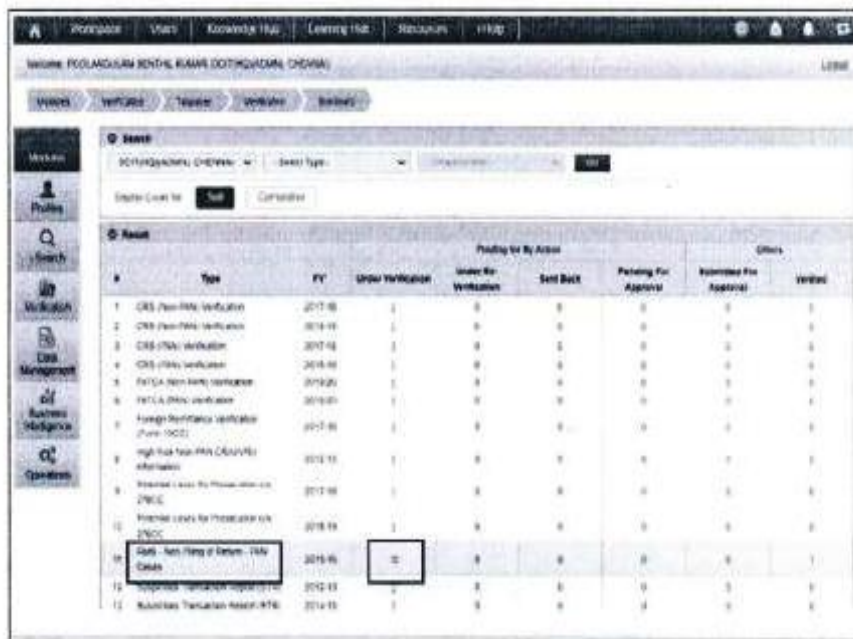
Workspace | Users | Knowledge Hub | Learning Hub | Resources | Help

Welcome: POOLANGULAM SENTHIL KUMAR DCIT(HQ)(ADMN), CHENNAI

Logout

Insights | Verification | Taxpayer | Verification | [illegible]

Modules

Profiles

Search

Verification

Case Management

Business Intelligence

Operations

Search

DCIT(HQ)(ADMN), CHENNAI | Select Type | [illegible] | Go

Display Count for: Self | Consolidated

Result

| # | Type | FY | Under Verification | Pending for My Action: Under Re-Verification | Sent Back | Pending For Approval | Others: Submitted For Approval | Verified |
|---|---|---|---|---|---|---|---|---|
| 1 | CRS (Non-PAN) Verification | 2017-18 | 1 | 0 | 0 | 0 | 0 | 0 |
| 2 | CRS (Non-PAN) Verification | 2018-19 | 1 | 0 | 0 | 0 | 0 | 0 |
| 3 | CRS (PAN) Verification | 2017-18 | 1 | 0 | 0 | 0 | 0 | 0 |
| 4 | CRS (PAN) Verification | 2018-19 | 1 | 0 | 0 | 0 | 0 | 0 |
| 5 | FATCA (Non-PAN) Verification | 2019-20 | 1 | 0 | 0 | 0 | 0 | 0 |
| 6 | FATCA (PAN) Verification | 2019-20 | 1 | 0 | 0 | 0 | 0 | 0 |
| 7 | Foreign Remittance Verification (Form 15CC) | 2017-18 | 1 | 0 | 0 | 0 | 0 | 0 |
| 8 | High Risk Non PAN CRS/AIR Information | 2012-13 | 1 | 0 | 0 | 0 | 0 | 0 |
| 9 | Potential Cases for Prosecution u/s 276CC | 2017-18 | 1 | 0 | 0 | 0 | 0 | 0 |
| 10 | Potential Cases for Prosecution u/s 276CC | 2018-19 | 1 | 0 | 0 | 0 | 0 | 0 |
| 11 | Refs - Non Filing of Return - PAN Cases | 2015-16 | 12 | 0 | 0 | 0 | 0 | 1 |
| 12 | Suspicious Transaction Report (STR) | 2012-13 | 1 | 0 | 0 | 0 | 0 | 0 |
| 13 | Suspicious Transaction Report (STR) | 2014-15 | 1 | 0 | 0 | 0 | 0 | 0 |